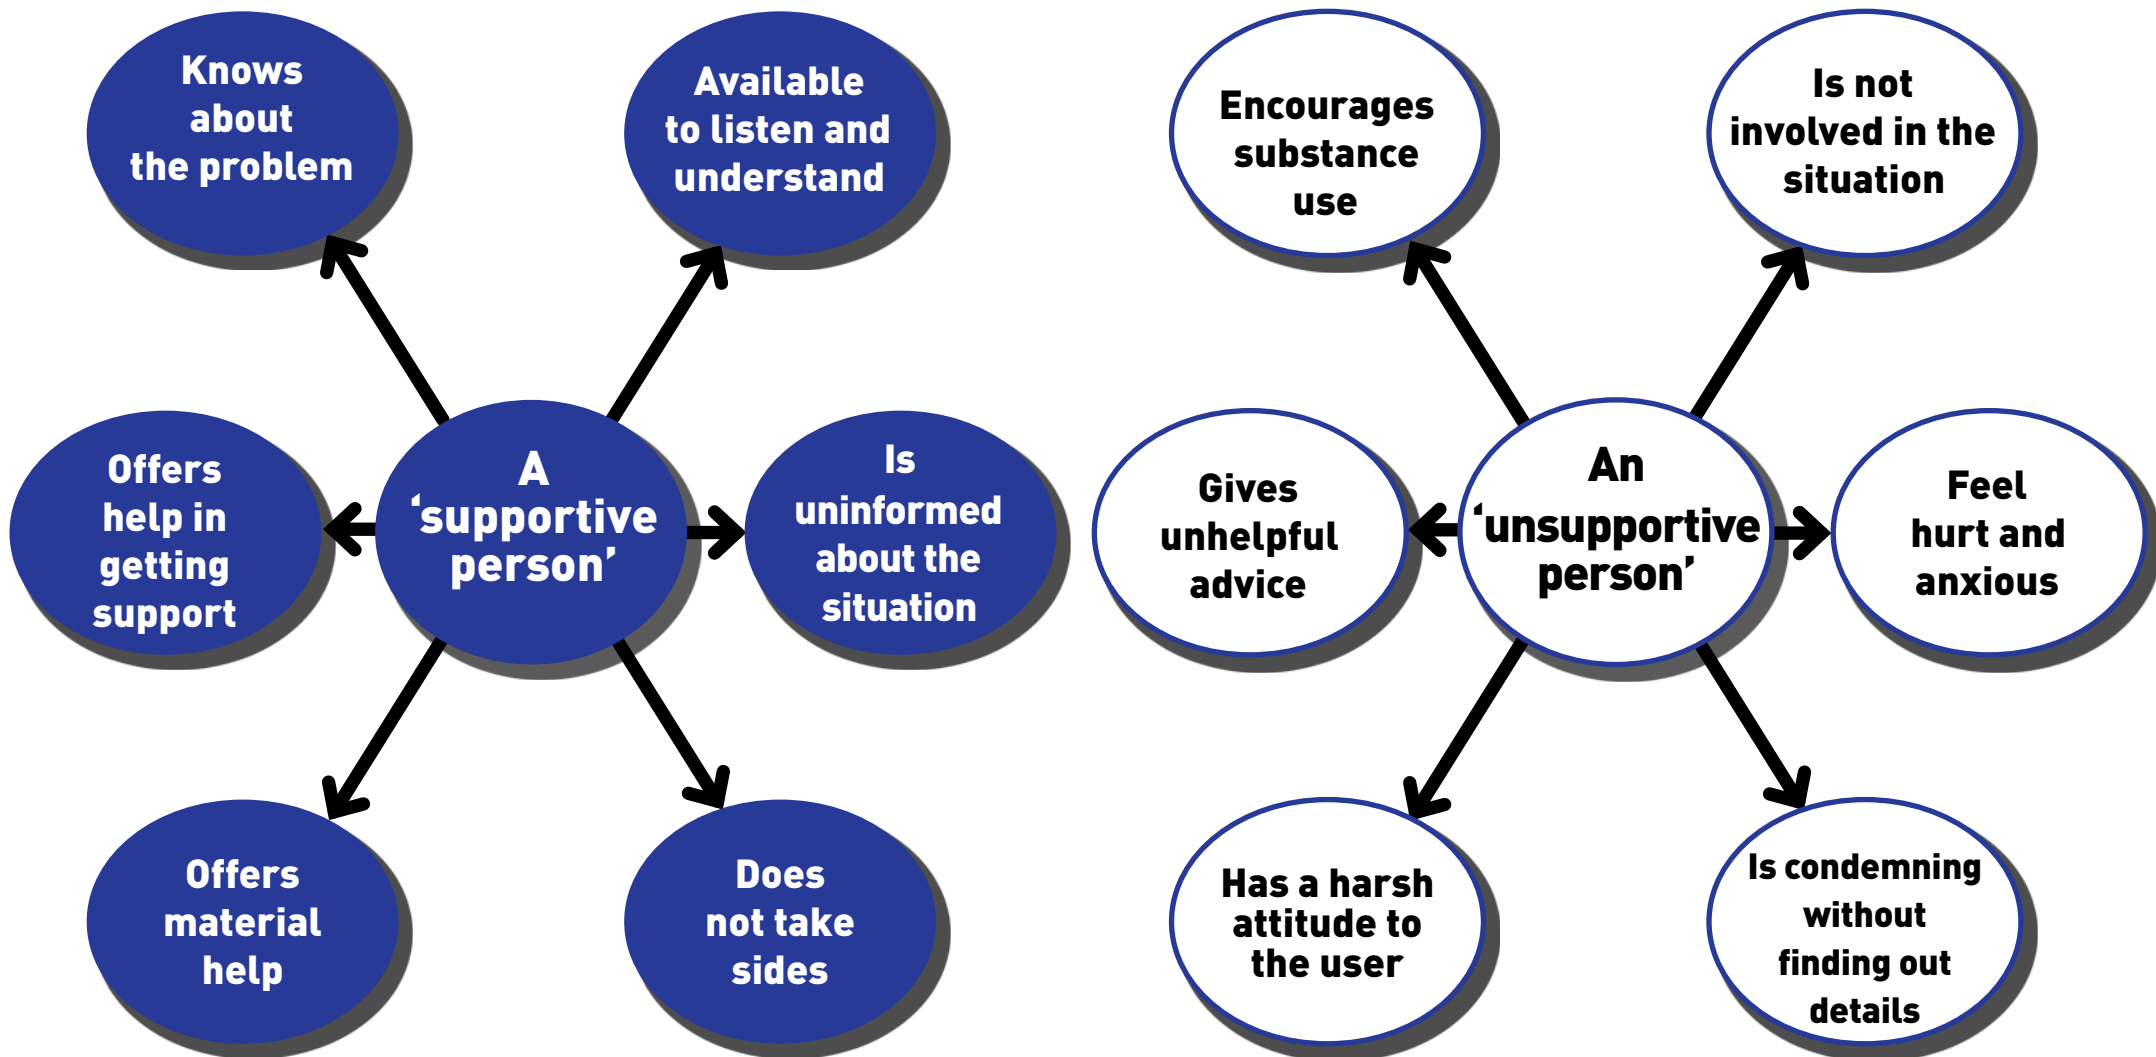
A ‘supportive person’

Knows about the problem

Available to listen and understand

Offers help in getting support

Is uninformed about the situation

Offers material help

Does not take sides

An ‘unsupportive person’

Encourages substance use

Is not involved in the situation

Gives unhelpful advice

Feel hurt and anxious

Has a harsh attitude to the user

Is condemning without finding out details